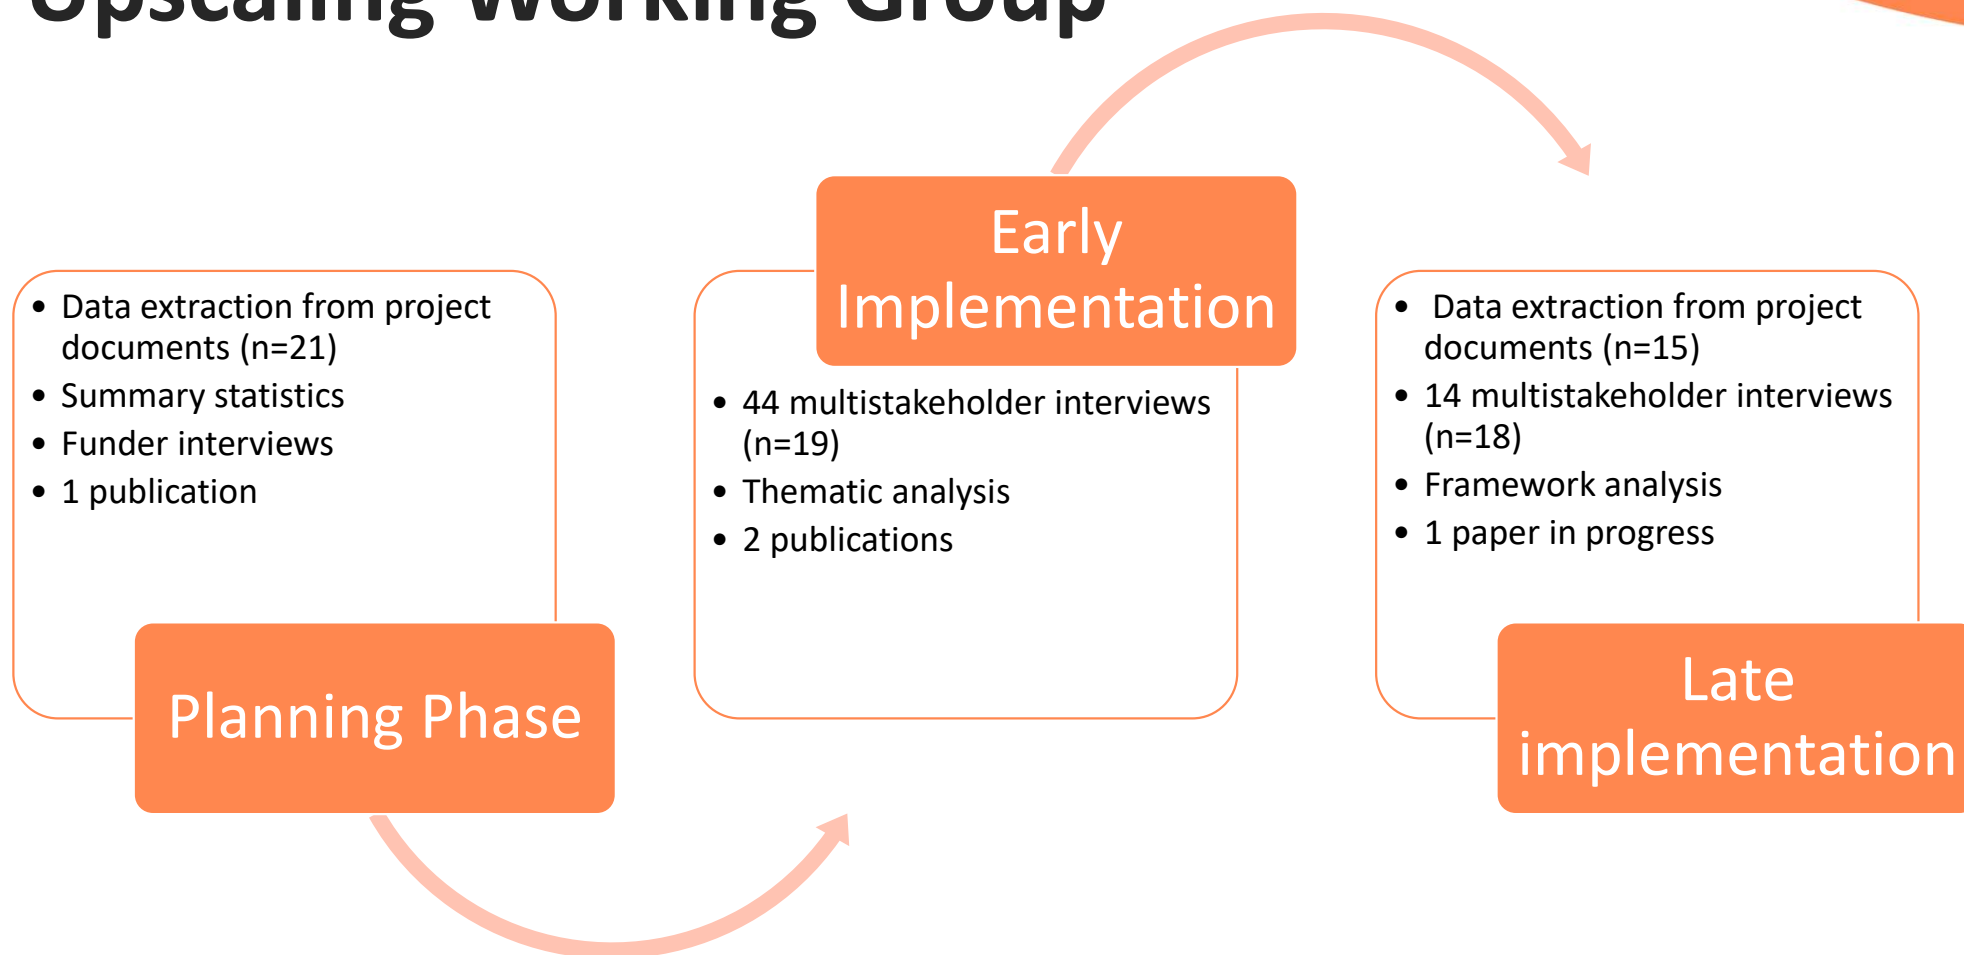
Upscaling Working Group

- Data extraction from project documents (n=21)
- Summary statistics
- Funder interviews
- 1 publication

Planning Phase

Early Implementation

- 44 multistakeholder interviews (n=19)
- Thematic analysis
- 2 publications

- Data extraction from project documents (n=15)
- 14 multistakeholder interviews (n=18)
- Framework analysis
- 1 paper in progress

Late implementation